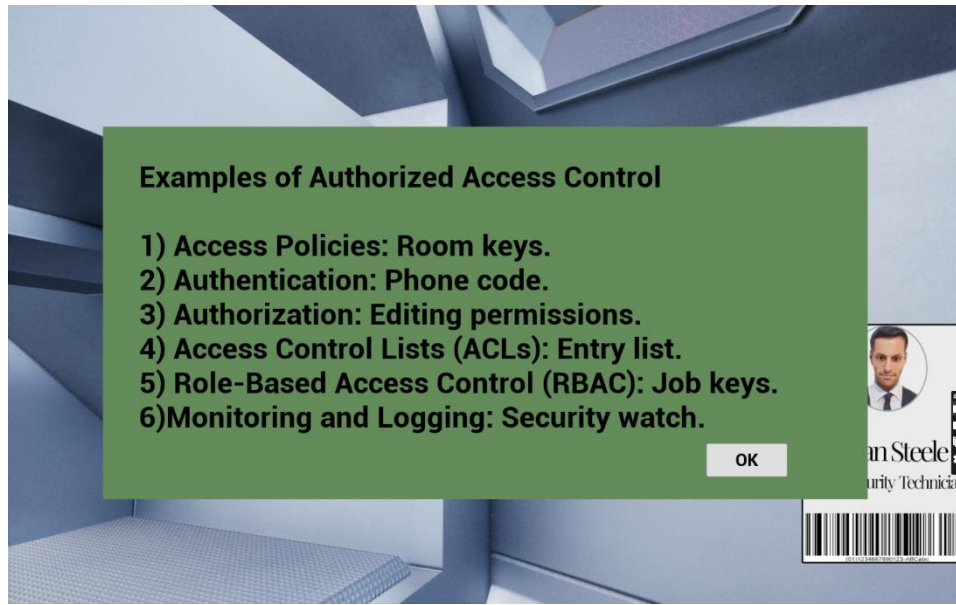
Examples of Authorized Access Control

1) Access Policies: Room keys.
2) Authentication: Phone code.
3) Authorization: Editing permissions.
4) Access Control Lists (ACLs): Entry list.
5) Role-Based Access Control (RBAC): Job keys.
6)Monitoring and Logging: Security watch.

OK

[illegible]an Steele
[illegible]urity Technicia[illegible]

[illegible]